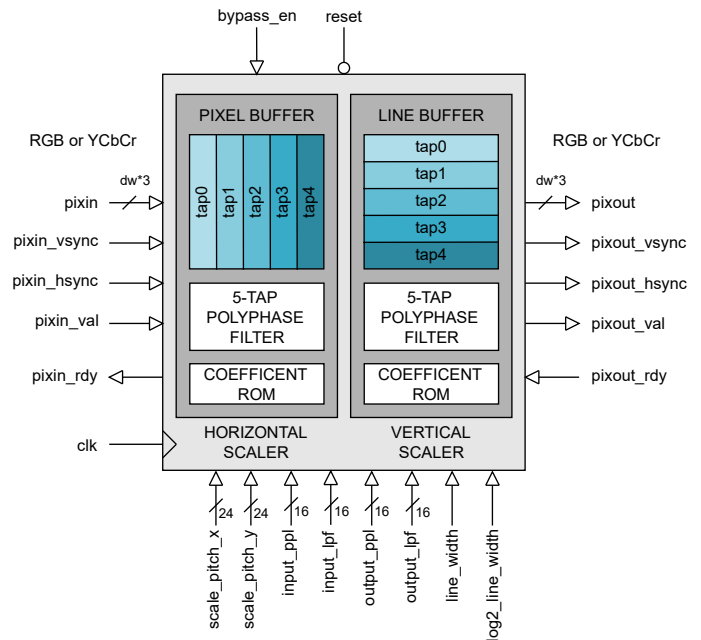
bypass_en
reset

PIXEL BUFFER
tap0
tap1
tap2
tap3
tap4

LINE BUFFER
tap0
tap1
tap2
tap3
tap4

5-TAP POLYPHASE FILTER

5-TAP POLYPHASE FILTER

COEFFICENT ROM

COEFFICENT ROM

HORIZONTAL SCALER

VERTICAL SCALER

RGB or YCbCr
dw*3
pixin
pixin_vsync
pixin_hsync
pixin_val
pixin_rdy
clk

RGB or YCbCr
dw*3
pixout
pixout_vsync
pixout_hsync
pixout_val
pixout_rdy

24
24
16
16
16
16
scale_pitch_x
scale_pitch_y
input_ppl
input_lpf
output_ppl
output_lpf
line_width
log2_line_width